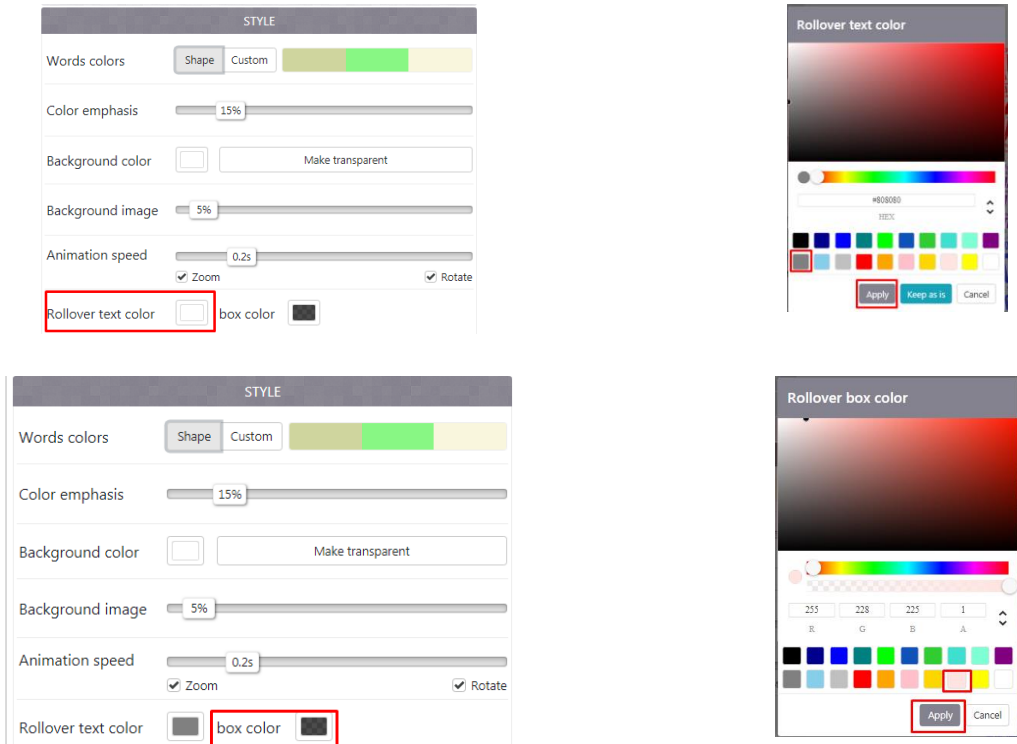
STYLE

Words colors Shape Custom

Color emphasis 15%

Background color Make transparent

Background image 5%

Animation speed 0.2s

Zoom Rotate

Rollover text color box color

Rollover text color

#808080

HEX

Apply Keep as is Cancel

STYLE

Words colors Shape Custom

Color emphasis 15%

Background color Make transparent

Background image 5%

Animation speed 0.2s

Zoom Rotate

Rollover text color box color

Rollover box color

255 228 225 1

R G B A

Apply Cancel